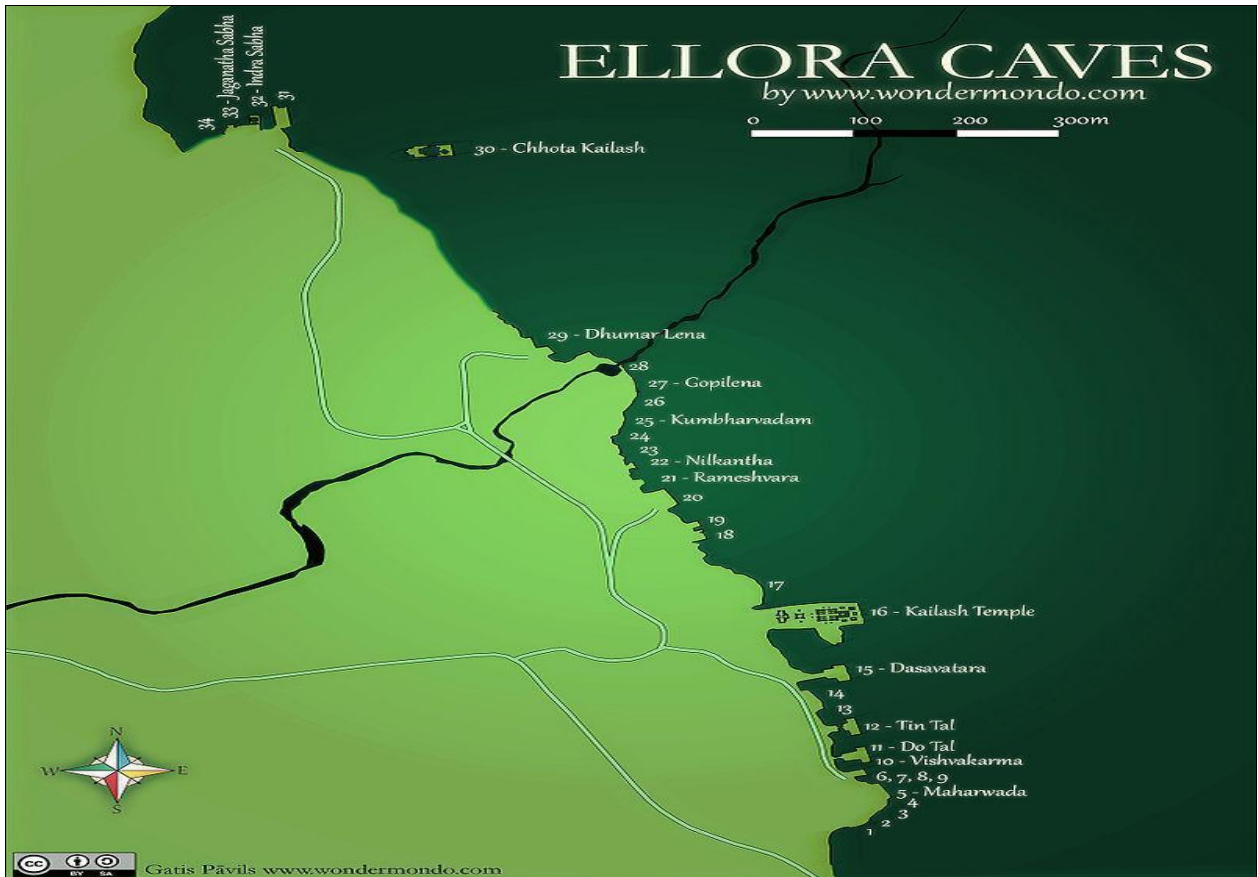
ELLORA CAVES
by www.wondermondo.com

0 100 200 300m

34
33 - Jaganatha Sabha
32 - Indra Sabha
31
30 - Chhota Kailash
29 - Dhumar Lena
28
27 - Gopilena
26
25 - Kumbharvadam
24
23
22 - Nilkantha
21 - Rameshvara
20
19
18
17
16 - Kailash Temple
15 - Dasavatara
14
13
12 - Tin Tal
11 - Do Tal
10 - Vishvakarma
6, 7, 8, 9
5 - Maharwada
4
3
2
1

N
W
E
S

cc BY SA
Gatis Pāvils www.wondermondo.com